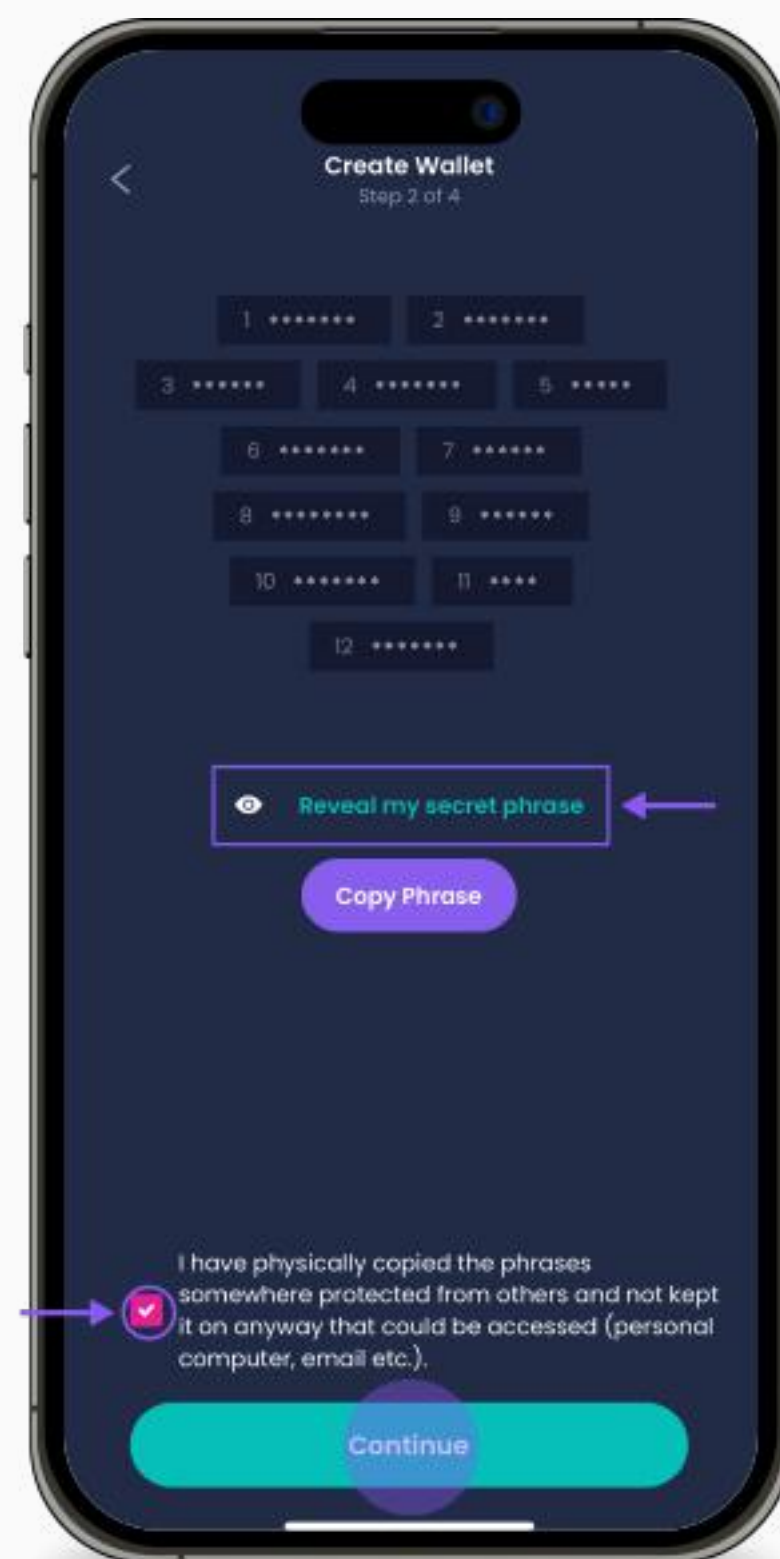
Create Wallet
Step 2 of 4

1 *******
2 *******
3 ******
4 *******
5 *****
6 *******
7 ******
8 ********
9 ******
10 *******
11 ****
12 *******

Reveal my secret phrase

Copy Phrase

I have physically copied the phrases somewhere protected from others and not kept it on anyway that could be accessed (personal computer, email etc.).

Continue